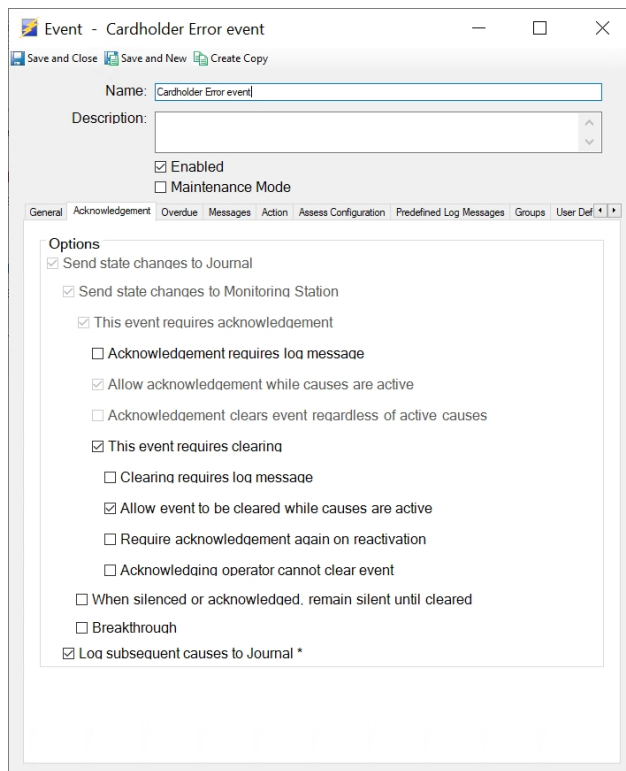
Event - Cardholder Error event

Save and Close  Save and New  Create Copy

Name: Cardholder Error event

Description:

☑ Enabled
☐ Maintenance Mode

General | Acknowledgement | Overdue | Messages | Action | Assess Configuration | Predefined Log Messages | Groups | User Def

Options
☑ Send state changes to Journal
☑ Send state changes to Monitoring Station
☑ This event requires acknowledgement
☐ Acknowledgement requires log message
☑ Allow acknowledgement while causes are active
☐ Acknowledgement clears event regardless of active causes
☑ This event requires clearing
☐ Clearing requires log message
☑ Allow event to be cleared while causes are active
☐ Require acknowledgement again on reactivation
☐ Acknowledging operator cannot clear event
☐ When silenced or acknowledged, remain silent until cleared
☐ Breakthrough
☑ Log subsequent causes to Journal *